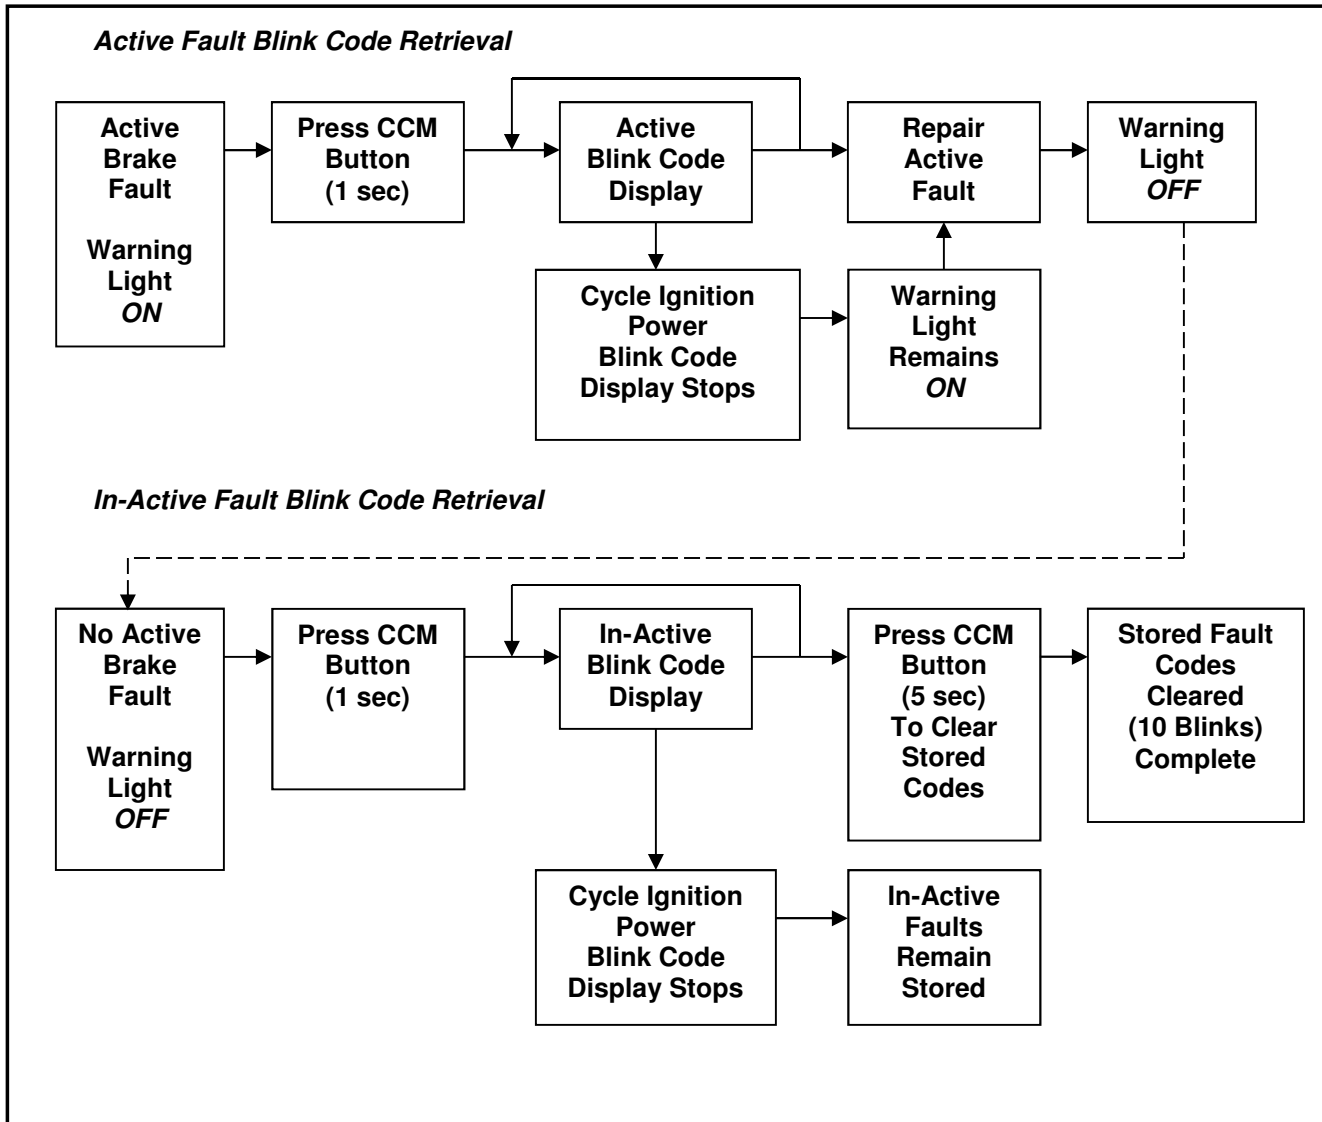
Active Fault Blink Code Retrieval

Active Brake Fault

Warning Light ON

Press CCM Button (1 sec)

Active Blink Code Display

Repair Active Fault

Warning Light OFF

Cycle Ignition Power Blink Code Display Stops

Warning Light Remains ON

In-Active Fault Blink Code Retrieval

No Active Brake Fault

Warning Light OFF

Press CCM Button (1 sec)

In-Active Blink Code Display

Press CCM Button (5 sec) To Clear Stored Codes

Stored Fault Codes Cleared (10 Blinks) Complete

Cycle Ignition Power Blink Code Display Stops

In-Active Faults Remain Stored